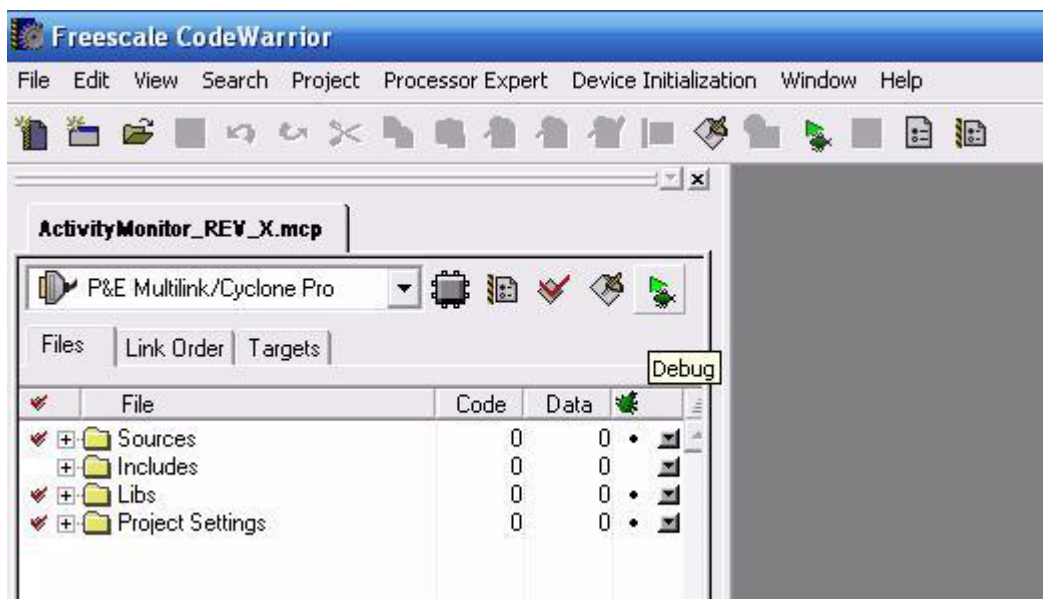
Freescale CodeWarrior

File Edit View Search Project Processor Expert Device Initialization Window Help

ActivityMonitor_REV_X.mcp

P&E Multilink/Cyclone Pro

Files | Link Order | Targets

Debug

| File | Code | Data |
|---|---|---|
| Sources | 0 | 0 |
| Includes | 0 | 0 |
| Libs | 0 | 0 |
| Project Settings | 0 | 0 |